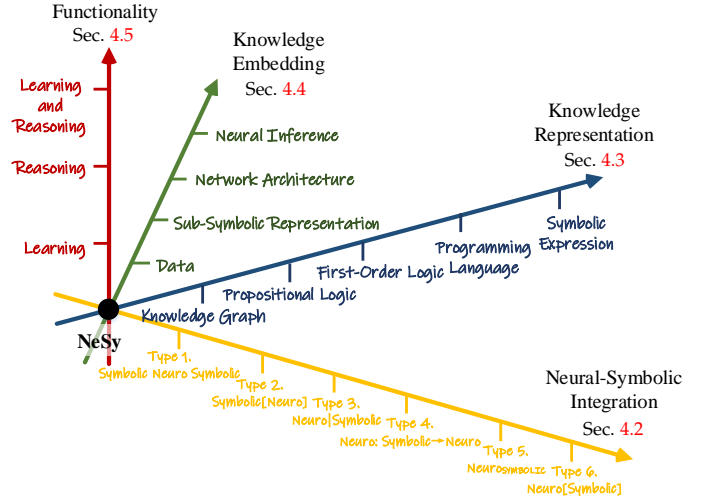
Functionality
Sec. 4.5

Learning and Reasoning

Reasoning

Learning

Knowledge Embedding
Sec. 4.4

Neural Inference

Network Architecture

Sub-Symbolic Representation

Data

Knowledge Representation
Sec. 4.3

Symbolic Expression

Programming Language

First-Order Logic

Propositional Logic

Knowledge Graph

NeSy

Type 1.
Symbolic Neuro Symbolic

Type 2.
Symbolic[Neuro]

Type 3.
Neuro|Symbolic

Type 4.
Neuro: Symbolic→Neuro

Type 5.
NeuroSymbolic

Type 6.
Neuro[Symbolic]

Neural-Symbolic Integration
Sec. 4.2